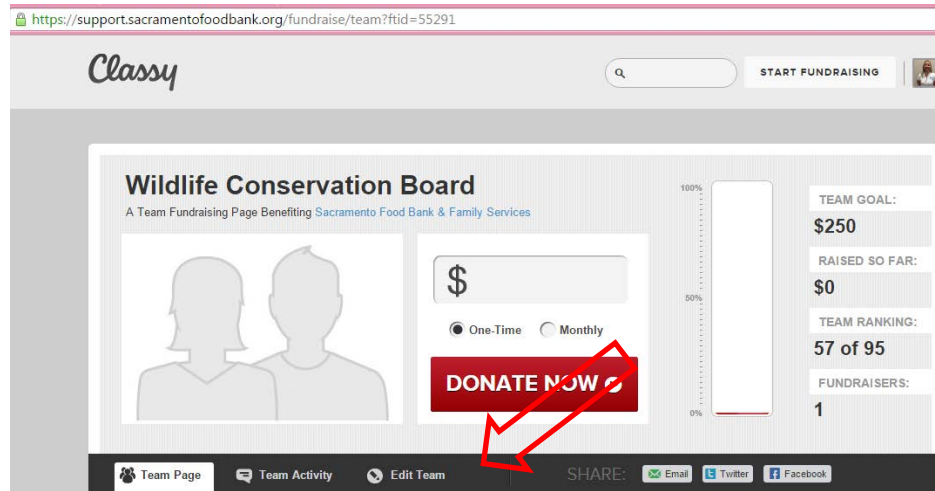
https://support.sacramentofoodbank.org/fundraise/team?ftid=55291

Classy

START FUNDRAISING

Wildlife Conservation Board

A Team Fundraising Page Benefiting Sacramento Food Bank & Family Services

$

One-Time Monthly

DONATE NOW

100%

50%

0%

TEAM GOAL:

$250

RAISED SO FAR:

$0

TEAM RANKING:

57 of 95

FUNDRAISERS:

1

Team Page Team Activity Edit Team SHARE: Email Twitter Facebook